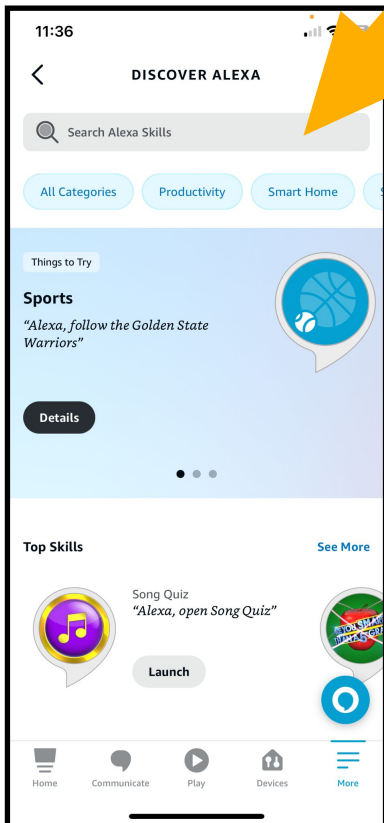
11:36

DISCOVER ALEXA

Search Alexa Skills

All Categories
Productivity
Smart Home

Things to Try

Sports
"Alexa, follow the Golden State Warriors"

Details

Top Skills
See More

Song Quiz
"Alexa, open Song Quiz"

Launch

Home
Communicate
Play
Devices
More